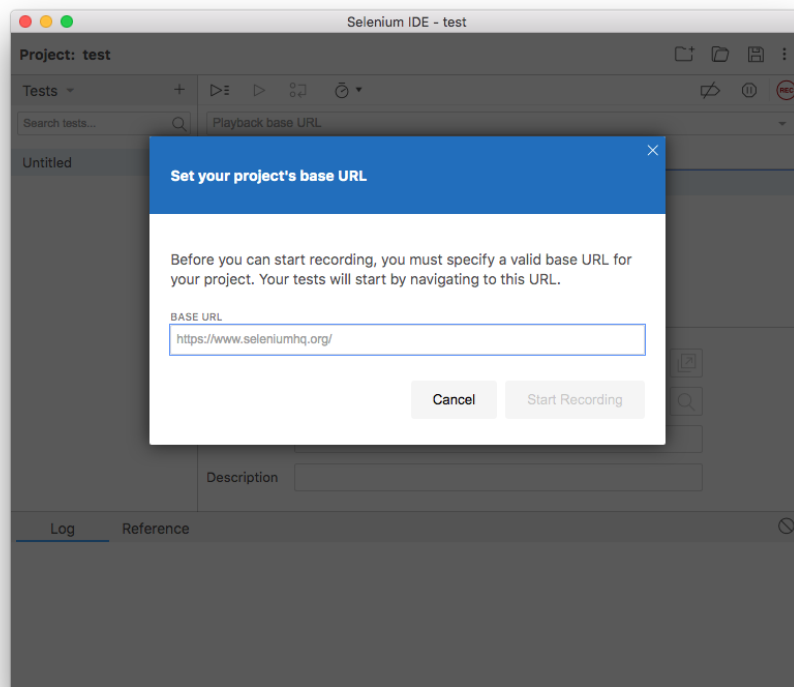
Selenium IDE - test

Project: test

Tests

Search tests...

Untitled

Playback base URL

REC

Set your project's base URL

Before you can start recording, you must specify a valid base URL for your project. Your tests will start by navigating to this URL.

BASE URL

https://www.seleniumhq.org/

Cancel

Start Recording

Description

Log

Reference